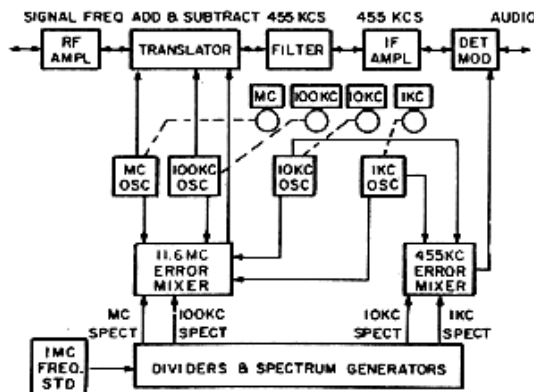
SIGNAL FREQ ADD & SUBTRACT 455 KCS 455 KCS AUDIO

RF AMPL

TRANSLATOR

FILTER

IF AMPL

DET MOD

MC

100KC

10KC

1KC

MC OSC

100KC OSC

10KC OSC

1KC OSC

11.6MC ERROR MIXER

455KC ERROR MIXER

MC SPECT

100KC SPECT

10KC SPECT

1KC SPECT

1MC FREQ. STD

DIVIDERS & SPECTRUM GENERATORS